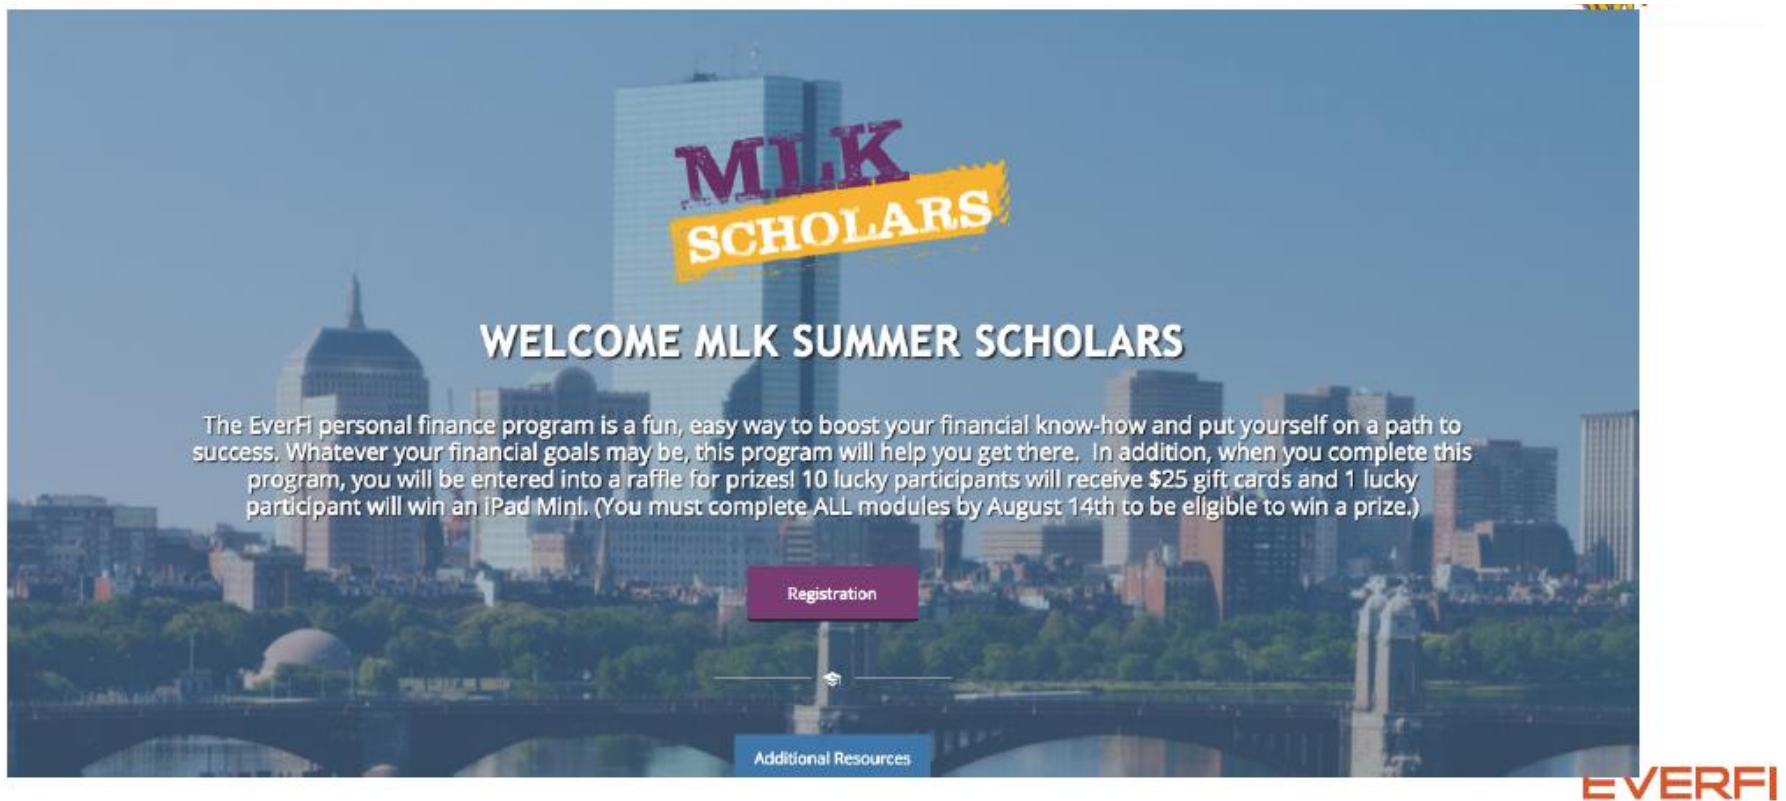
MLK SCHOLARS

WELCOME MLK SUMMER SCHOLARS

The EverFi personal finance program is a fun, easy way to boost your financial know-how and put yourself on a path to success. Whatever your financial goals may be, this program will help you get there. In addition, when you complete this program, you will be entered into a raffle for prizes! 10 lucky participants will receive $25 gift cards and 1 lucky participant will win an iPad Mini. (You must complete ALL modules by August 14th to be eligible to win a prize.)

Registration

Additional Resources

EVERFI